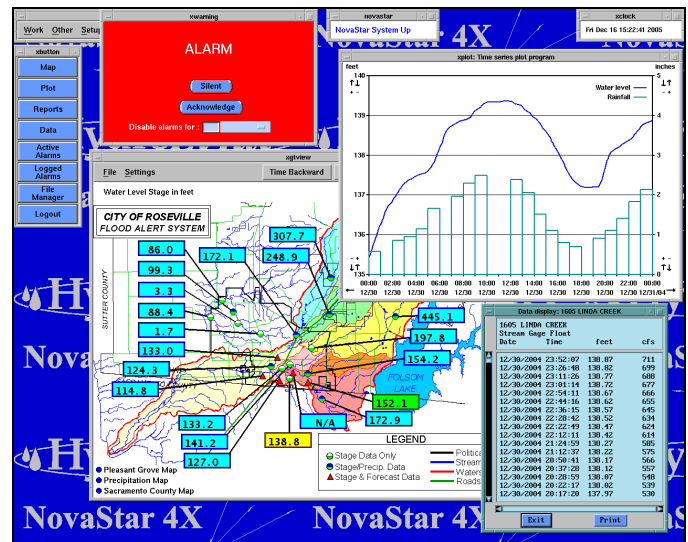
Work Other Setup

xwarning

ALARM

Silent

Acknowledge

Disable alarms for :

novastar

NovaStar System Up

xclock

Fri Dec 16 15:22:41 2005

NovaStar 4X

xbutton

Map

Plot

Reports

Data

Active Alarms

Logged Alarms

File Manager

Logout

xgtview

File Settings

Time Backward

Water Level Stage in feet

CITY OF ROSEVILLE
FLOOD ALERT SYSTEM

SUTTER COUNTY

86.0

99.3

3.3

88.4

1.7

133.0

124.3

114.8

133.2

141.2

127.0

138.8

172.1

248.9

307.7

445.1

197.8

154.2

152.1

172.9

N/A

FOLSOM LAKE

LEGEND

Stage Data Only

Stage/Precip. Data

Stage & Forecast Data

Political

Stream

Waters

Roads

Pleasant Grove Map

Precipitation Map

Sacramento County Map

xplot: Time series plot program

feet

inches

Water level

Rainfall

140

139

138

137

136

135

5

4

3

2

1

0

00:00 12/30

02:00 12/30

04:00 12/30

06:00 12/30

08:00 12/30

10:00 12/30

12:00 12/30

14:00 12/30

16:00 12/30

18:00 12/30

20:00 12/30

22:00 12/30

00:00 12/31/04

Data display: 1605 LINDA CREEK

1605 LINDA CREEK
Stream Gage Float

| Date | Time | feet | cfs |
|---|---|---|---|
| 12/30/2004 | 23:52:07 | 138.87 | 711 |
| 12/30/2004 | 23:26:48 | 138.82 | 699 |
| 12/30/2004 | 23:11:26 | 138.77 | 688 |
| 12/30/2004 | 23:01:14 | 138.72 | 677 |
| 12/30/2004 | 22:54:11 | 138.67 | 666 |
| 12/30/2004 | 22:44:16 | 138.62 | 655 |
| 12/30/2004 | 22:36:15 | 138.57 | 645 |
| 12/30/2004 | 22:28:42 | 138.52 | 634 |
| 12/30/2004 | 22:22:49 | 138.47 | 624 |
| 12/30/2004 | 22:12:11 | 138.42 | 614 |
| 12/30/2004 | 21:24:59 | 138.27 | 585 |
| 12/30/2004 | 21:12:37 | 138.22 | 575 |
| 12/30/2004 | 20:50:41 | 138.17 | 566 |
| 12/30/2004 | 20:37:28 | 138.12 | 557 |
| 12/30/2004 | 20:28:59 | 138.07 | 548 |
| 12/30/2004 | 20:22:17 | 138.02 | 539 |
| 12/30/2004 | 20:17:20 | 137.97 | 530 |

Exit

Print

NovaStar 4X

NovaStar 4X

NovaStar 4X